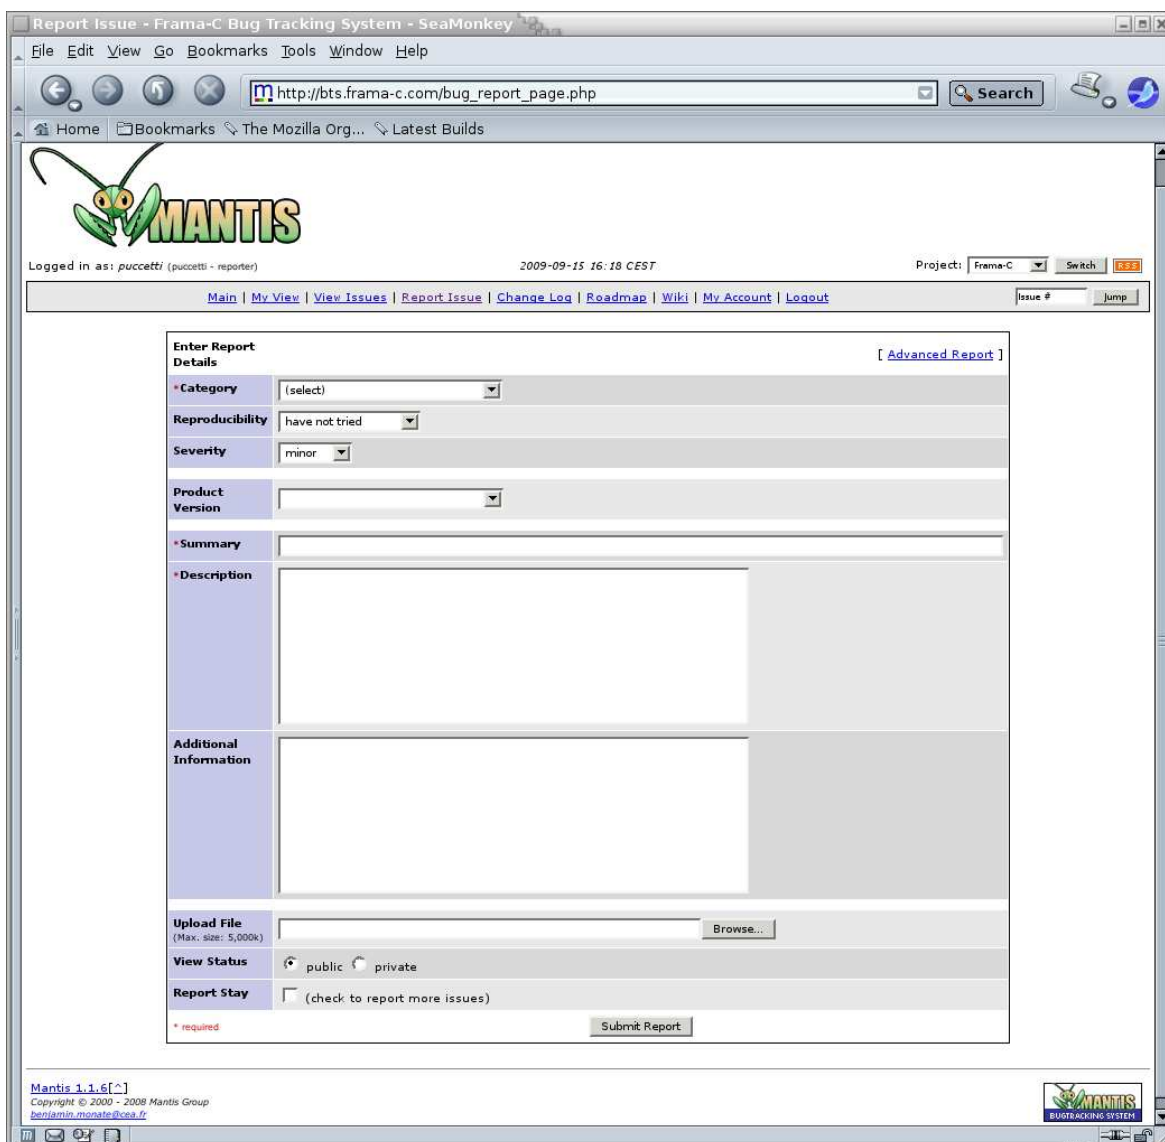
Report Issue - Frama-C Bug Tracking System - SeaMonkey

File Edit View Go Bookmarks Tools Window Help

http://bts.frama-c.com/bug_report_page.php

Search

Home Bookmarks The Mozilla Org... Latest Builds

MANTIS

Logged in as: puccetti (puccetti - reporter)

2009-09-15 16:18 CEST

Project: Frama-C Switch RSS

Main | My View | View Issues | Report Issue | Change Log | Roadmap | Wiki | My Account | Logout

Issue # Jump

Enter Report Details

[ Advanced Report ]

| | |
|---|---|
| *Category | (select) |
| Reproducibility | have not tried |
| Severity | minor |
| Product Version | |
| *Summary | |
| *Description | |
| Additional Information | |
| Upload File (Max. size: 5,000k) | Browse... |
| View Status | public private |
| Report Stay | (check to report more issues) |
| * required | Submit Report |

Mantis 1.1.6[^]
Copyright © 2000 - 2008 Mantis Group
benjamin.monate@cea.fr

MANTIS BUGTRACKING SYSTEM